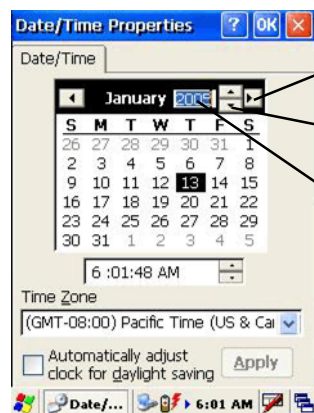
Date/Time Properties ? OK ×

Date/Time

January 2006

| S | M | T | W | T | F | S |
|---|---|---|---|---|---|---|
| 26 | 27 | 28 | 29 | 30 | 31 | 1 |
| 2 | 3 | 4 | 5 | 6 | 7 | 8 |
| 9 | 10 | 11 | 12 | 13 | 14 | 15 |
| 16 | 17 | 18 | 19 | 20 | 21 | 22 |
| 23 | 24 | 25 | 26 | 27 | 28 | 29 |
| 30 | 31 | 1 | 2 | 3 | 4 | 5 |

6 :01:48 AM

Time Zone

(GMT-08:00) Pacific Time (US & Ca

Automatically adjust clock for daylight saving

Apply

Date/... 6:01 AM